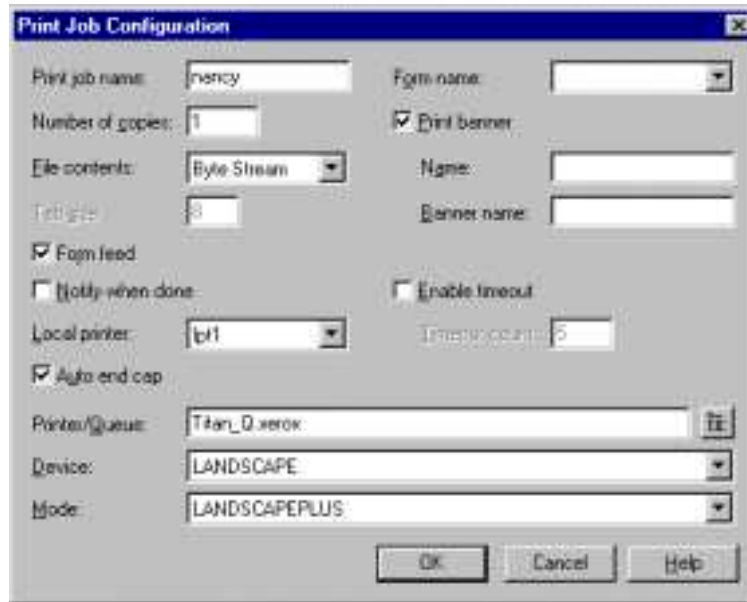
Print Job Configuration

Print job name: nancy

Form name:

Number of copies: 1

Print banner

File contents: Byte Stream

Name:

Tab size: 8

Banner name:

Form feed

Notify when done

Enable timeout

Local printer: lpt1

Timeout count: 5

Auto end cap

Printer/Queue: Titan_Q.xerox

Device: LANDSCAPE

Mode: LANDSCAPEPLUS

OK

Cancel

Help